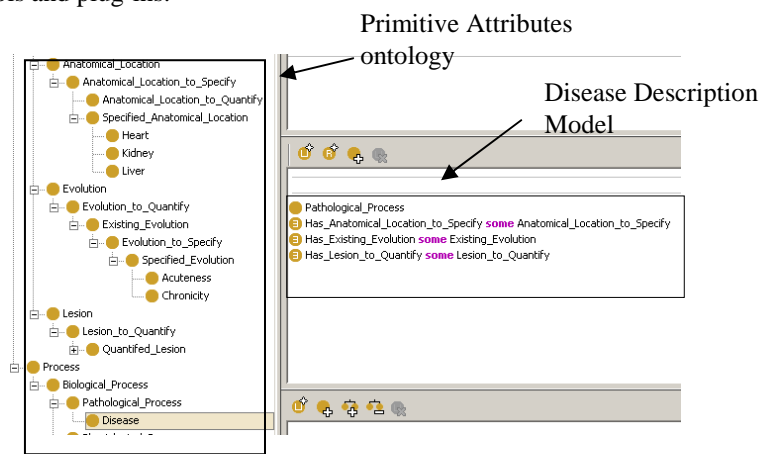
es and plug-ins.

Primitive Attributes ontology

Disease Description Model

Anatomical_Location
Anatomical_Location_to_Specify
Anatomical_Location_to_Quantify
Specified_Anatomical_Location
Heart
Kidney
Liver
Evolution
Evolution_to_Quantify
Existing_Evolution
Evolution_to_Specify
Specified_Evolution
Acuteness
Chronicity
Lesion
Lesion_to_Quantify
Quantifed_Lesion
Process
Biological_Process
Pathological_Process
Disease
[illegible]

Pathological_Process
Has_Anatomical_Location_to_Specify some Anatomical_Location_to_Specify
Has_Existing_Evolution some Existing_Evolution
Has_Lesion_to_Quantify some Lesion_to_Quantify